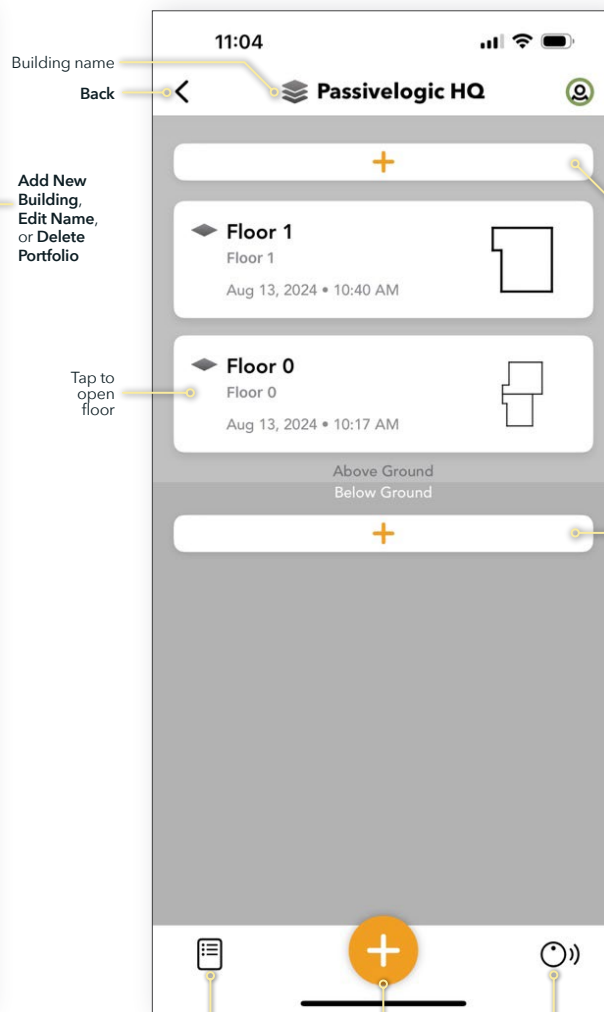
Building name

Back

Add New Building, Edit Name, or Delete Portfolio

Tap to open floor

11:04

Passivelogic HQ

+

Floor 1
Floor 1
Aug 13, 2024 • 10:40 AM

Floor 0
Floor 0
Aug 13, 2024 • 10:17 AM

Above Ground
Below Ground

+

+